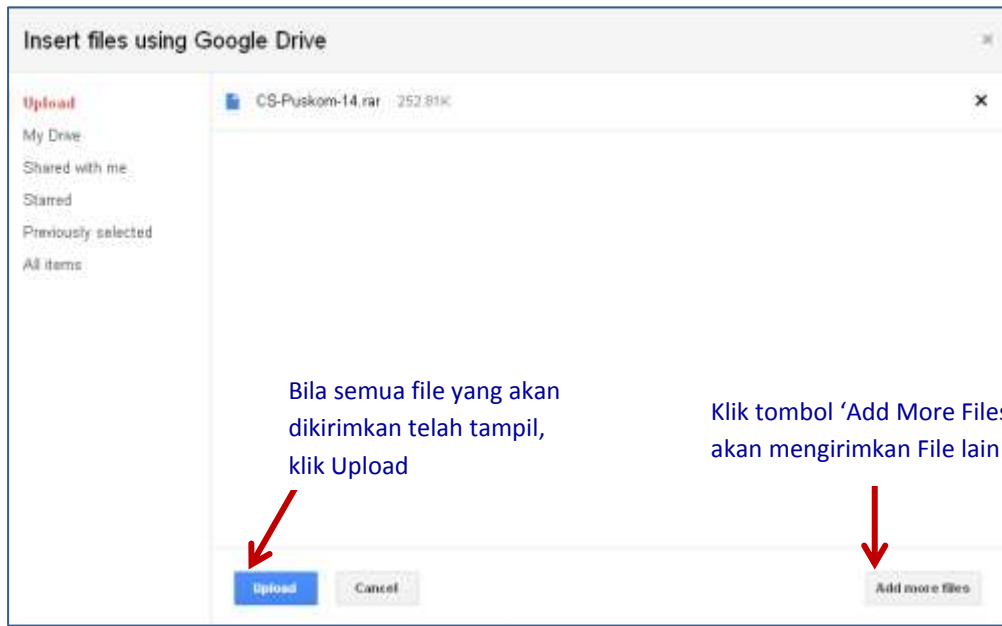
Insert files using Google Drive

Upload
My Drive
Shared with me
Starred
Previously selected
All items

CS-Puskom-14.rar 252.81K

×

Bila semua file yang akan dikirimkan telah tampil, klik Upload

Klik tombol ‘Add More File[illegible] akan mengirimkan File lain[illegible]

Upload
Cancel
Add more files